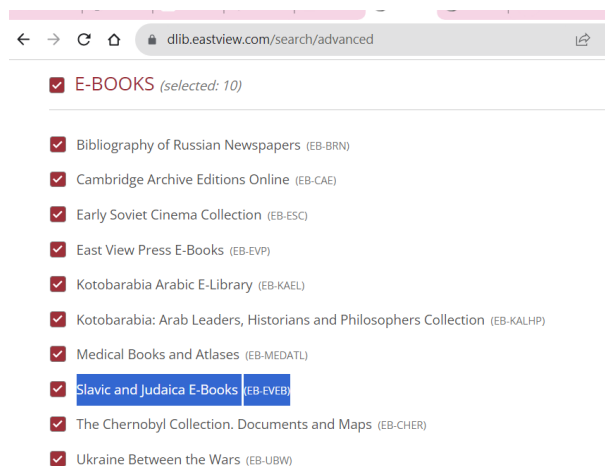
dlib.eastview.com/search/advanced

E-BOOKS (selected: 10)

Bibliography of Russian Newspapers (EB-BRN)

Cambridge Archive Editions Online (EB-CAE)

Early Soviet Cinema Collection (EB-ESC)

East View Press E-Books (EB-EVP)

Kotobarabia Arabic E-Library (EB-KAEL)

Kotobarabia: Arab Leaders, Historians and Philosophers Collection (EB-KALHP)

Medical Books and Atlases (EB-MEDATL)

Slavic and Judaica E-Books (EB-EVEB)

The Chernobyl Collection. Documents and Maps (EB-CHER)

Ukraine Between the Wars (EB-UBW)